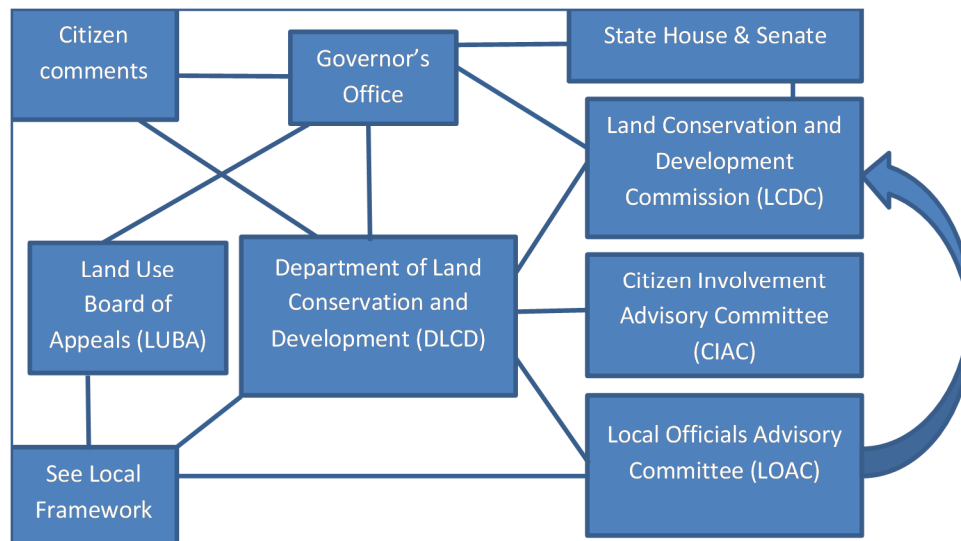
Citizen comments

Governor's Office

State House & Senate

Land Conservation and Development Commission (LCDC)

Land Use Board of Appeals (LUBA)

Department of Land Conservation and Development (DLCD)

Citizen Involvement Advisory Committee (CIAC)

Local Officials Advisory Committee (LOAC)

See Local Framework